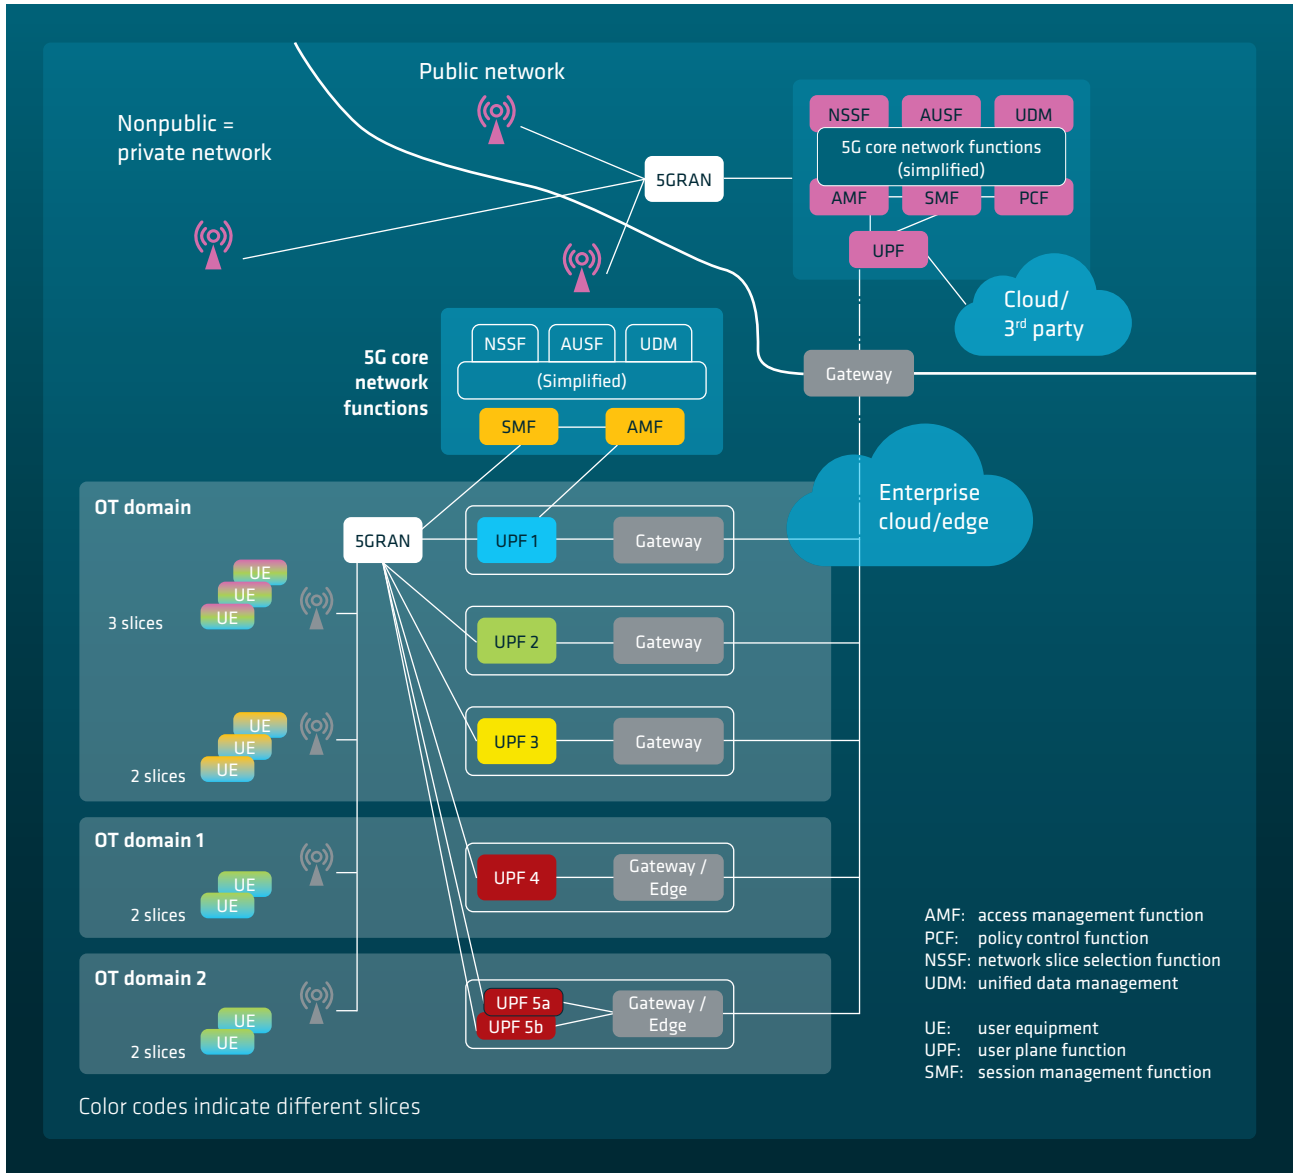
Public network

Nonpublic = private network

5GRAN

NSSF AUSF UDM

5G core network functions (simplified)

AMF SMF PCF

UPF

Cloud/ 3$^{rd}$ party

Gateway

5G core network functions

NSSF AUSF UDM

(Simplified)

SMF AMF

Enterprise cloud/edge

OT domain

5GRAN

UPF 1 Gateway

UE
UE
UE

3 slices

UPF 2 Gateway

UPF 3 Gateway

UE
UE
UE

2 slices

OT domain 1

UPF 4 Gateway / Edge

UE
UE

2 slices

OT domain 2

UPF 5a
UPF 5b
Gateway / Edge

UE
UE

2 slices

AMF: access management function
PCF: policy control function
NSSF: network slice selection function
UDM: unified data management

UE: user equipment
UPF: user plane function
SMF: session management function

Color codes indicate different slices